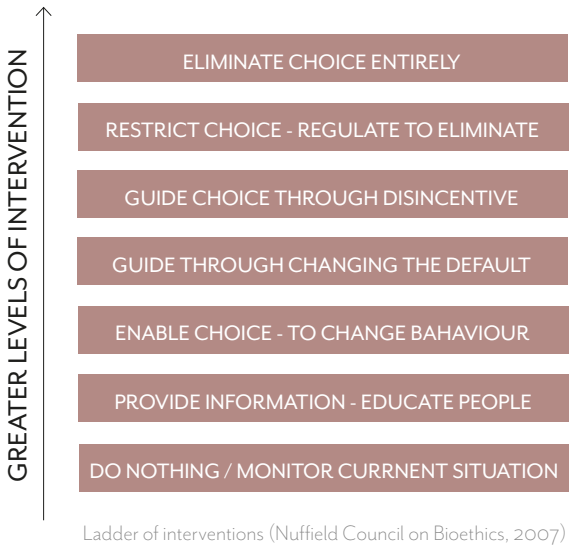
GREATER LEVELS OF INTERVENTION

ELIMINATE CHOICE ENTIRELY

RESTRICT CHOICE - REGULATE TO ELIMINATE

GUIDE CHOICE THROUGH DISINCENTIVE

GUIDE THROUGH CHANGING THE DEFAULT

ENABLE CHOICE - TO CHANGE BAHAVIOUR

PROVIDE INFORMATION - EDUCATE PEOPLE

DO NOTHING / MONITOR CURRNENT SITUATION

Ladder of interventions (Nuffield Council on Bioethics, 2007)